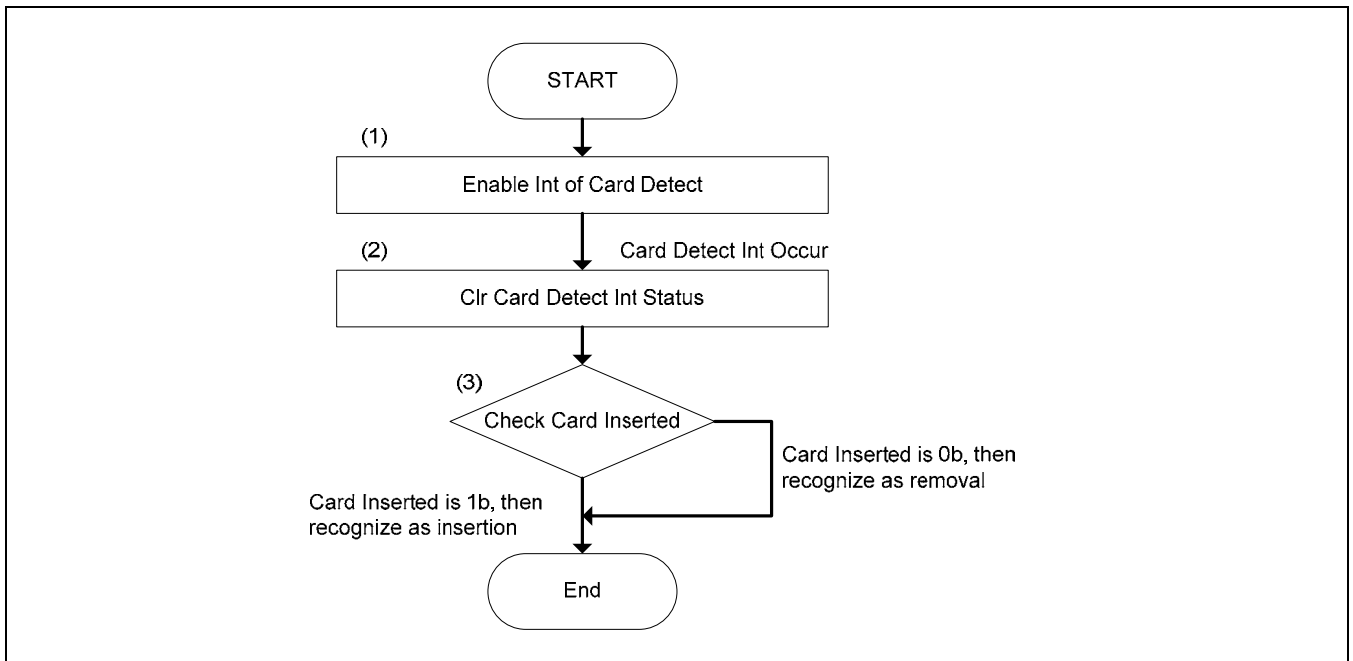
START

(1)

Enable Int of Card Detect

(2)

Card Detect Int Occur

Clr Card Detect Int Status

(3)

Check Card Inserted

Card Inserted is 0b, then recognize as removal

Card Inserted is 1b, then recognize as insertion

End